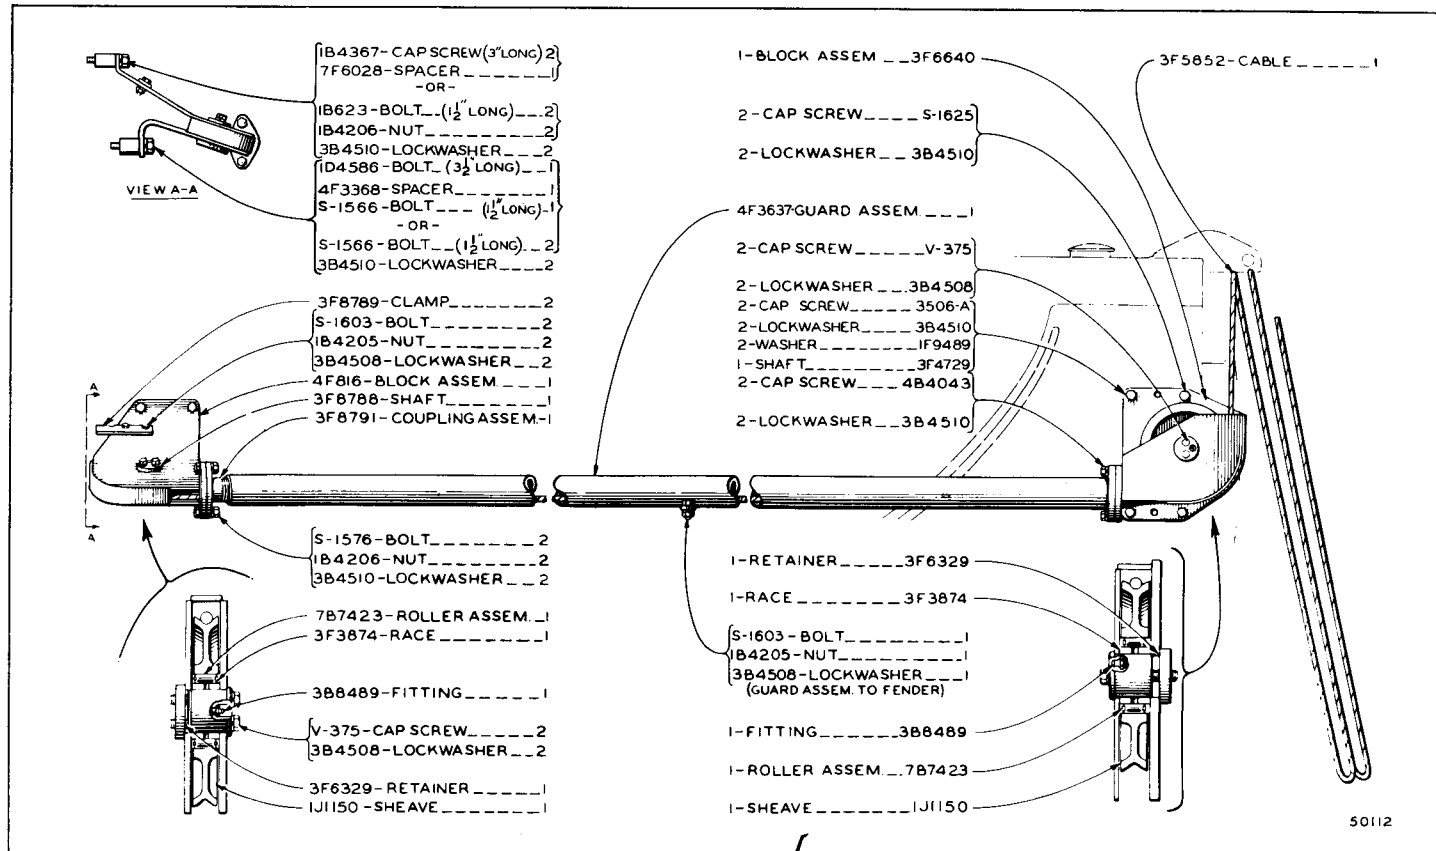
VIEW A-A

1B4367-CAP SCREW (3" LONG) 2
7F6028-SPACER 1
-OR-
1B623-BOLT (1$\frac{1}{2}$" LONG) 2
1B4206-NUT 2
3B4510-LOCKWASHER 2
1D4586-BOLT (3$\frac{1}{2}$" LONG) 1
4F3368-SPACER 1
S-1566-BOLT (1$\frac{1}{2}$" LONG) 1
-OR-
S-1566-BOLT (1$\frac{1}{2}$" LONG) 2
3B4510-LOCKWASHER 2

3F8789-CLAMP 2
S-1603-BOLT 2
1B4205-NUT 2
3B4508-LOCKWASHER 2
4F816-BLOCK ASSEM. 1
3F8788-SHAFT 1
3F8791-COUPLING ASSEM. 1

A
A

S-1576-BOLT 2
1B4206-NUT 2
3B4510-LOCKWASHER 2

7B7423-ROLLER ASSEM. 1
3F3874-RACE 1
3B8489-FITTING 1
V-375-CAP SCREW 2
3B4508-LOCKWASHER 2
3F6329-RETAINER 1
1J1150-SHEAVE 1

1-BLOCK ASSEM 3F6640
2-CAP SCREW S-1625
2-LOCKWASHER 3B4510
4F3637-GUARD ASSEM. 1
2-CAP SCREW V-375
2-LOCKWASHER 3B4508
2-CAP SCREW 3506-A
2-LOCKWASHER 3B4510
2-WASHER 1F9489
1-SHAFT 3F4729
2-CAP SCREW 4B4043
2-LOCKWASHER 3B4510

3F5852-CABLE 1

1-RETAINER 3F6329
1-RACE 3F3874
S-1603-BOLT 1
1B4205-NUT 1
3B4508-LOCKWASHER 1
(GUARD ASSEM. TO FENDER)
1-FITTING 3B8489
1-ROLLER ASSEM. 7B7423
1-SHEAVE 1J1150

50112